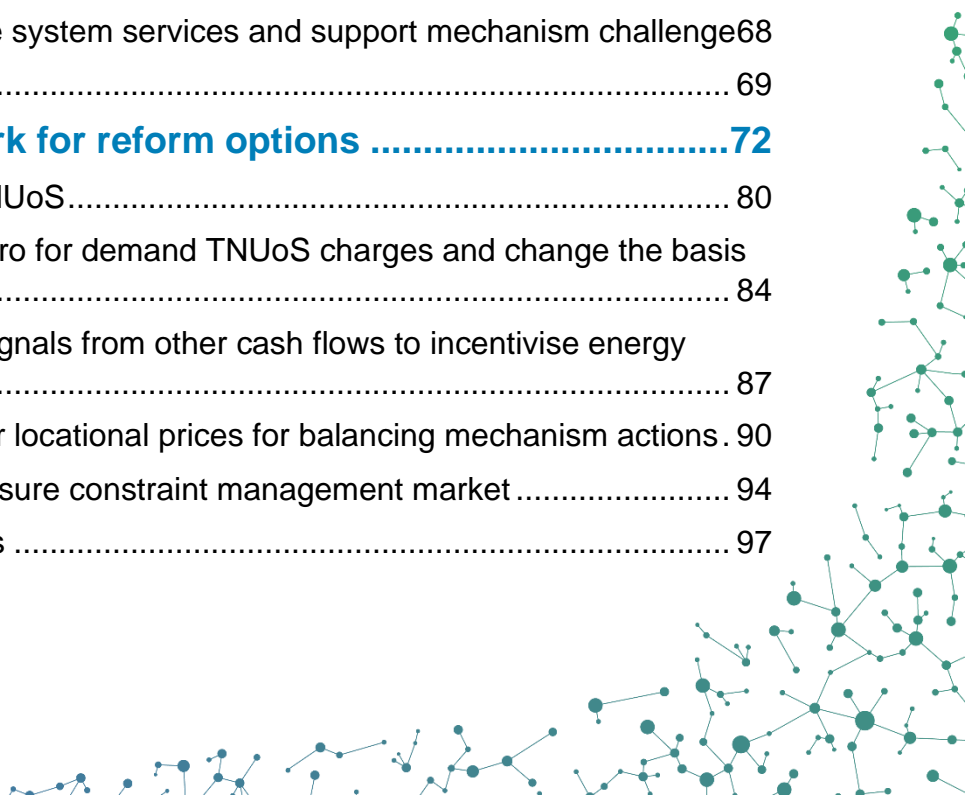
e system services and support mechanism challenge68

........................................................................................ 69

rk for reform options ................................72

UoS........................................................................ 80

ro for demand TNUoS charges and change the basis

........................................................................................ 84

gnals from other cash flows to incentivise energy

........................................................................................ 87

r locational prices for balancing mechanism actions. 90

sure constraint management market ........................ 94

s ..................................................................................... 97